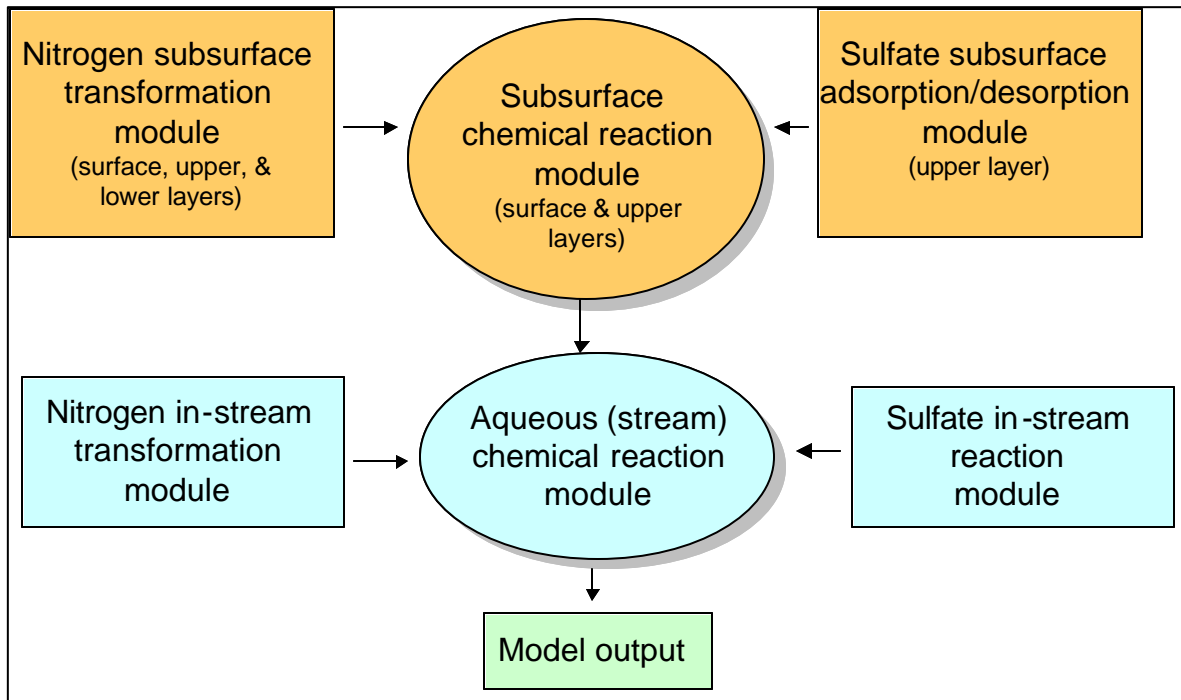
Nitrogen subsurface transformation module
(surface, upper, & lower layers)

Subsurface chemical reaction module
(surface & upper layers)

Sulfate subsurface adsorption/desorption module
(upper layer)

Nitrogen in-stream transformation module

Aqueous (stream) chemical reaction module

Sulfate in-stream reaction module

Model output